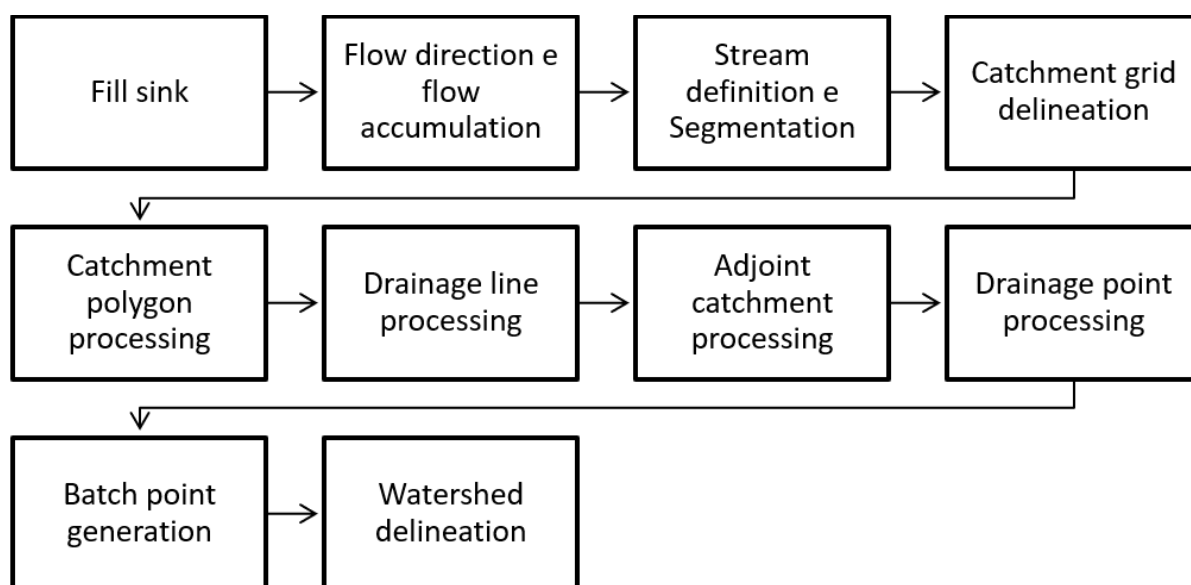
Fill sink

Flow direction e flow accumulation

Stream definition e Segmentation

Catchment grid delineation

Catchment polygon processing

Drainage line processing

Adjoint catchment processing

Drainage point processing

Batch point generation

Watershed delineation